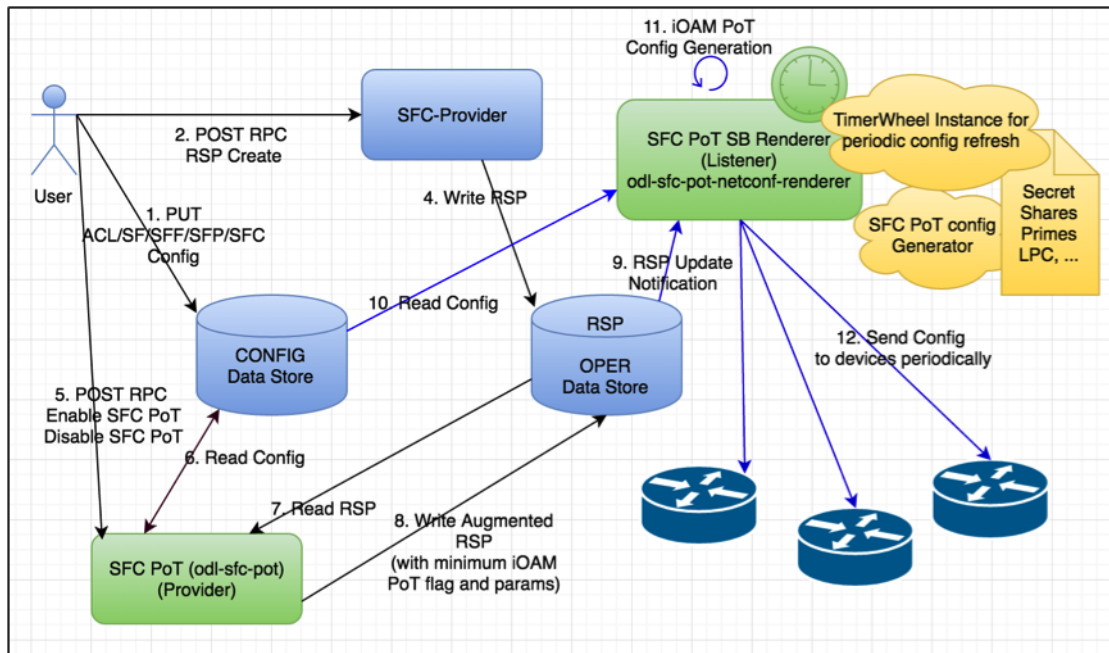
11. iOAM PoT
Config Generation

User

2. POST RPC
RSP Create

SFC-Provider

SFC PoT SB Renderer
(Listener)
odl-sfc-pot-netconf-renderer

TimerWheel Instance for
periodic config refresh

Secret
Shares
Primes
LPC, ...

SFC PoT config
Generator

4. Write RSP

1. PUT
ACL/SF/SFF/SFP/SFC
Config

9. RSP Update
Notification

10. Read Config

CONFIG
Data Store

RSP

OPER
Data Store

12. Send Config
to devices periodically

5. POST RPC
Enable SFC PoT
Disable SFC PoT

6. Read Config

7. Read RSP

8. Write Augmented
RSP
(with minimum iOAM
PoT flag and params)

SFC PoT (odl-sfc-pot)
(Provider)